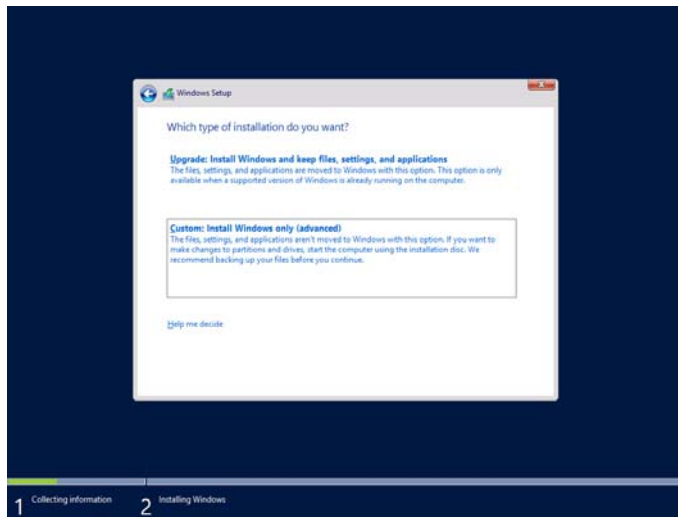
Windows Setup

Which type of installation do you want?

Upgrade: Install Windows and keep files, settings, and applications
The files, settings, and applications are moved to Windows with this option. This option is only available when a supported version of Windows is already running on the computer.

Custom: Install Windows only (advanced)
The files, settings, and applications aren't moved to Windows with this option. If you want to make changes to partitions and drives, start the computer using the installation disc. We recommend backing up your files before you continue.

Help me decide

1 Collecting information

2 Installing Windows